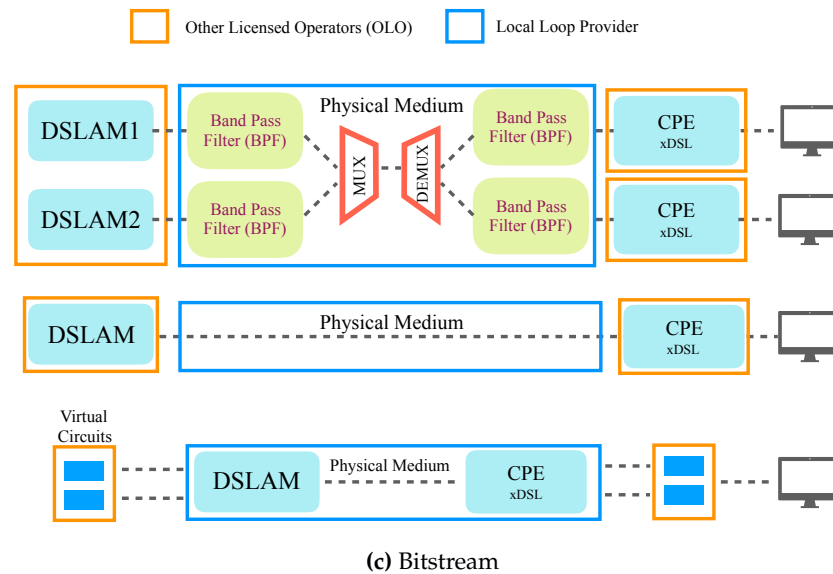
Other Licensed Operators (OLO)
Local Loop Provider

DSLAM1
DSLAM2
Physical Medium
Band Pass Filter (BPF)
Band Pass Filter (BPF)
MUX
DEMUX
Band Pass Filter (BPF)
Band Pass Filter (BPF)
CPE xDSL
CPE xDSL

DSLAM
Physical Medium
CPE xDSL

Virtual Circuits
DSLAM
Physical Medium
CPE xDSL

**(c)** Bitstream